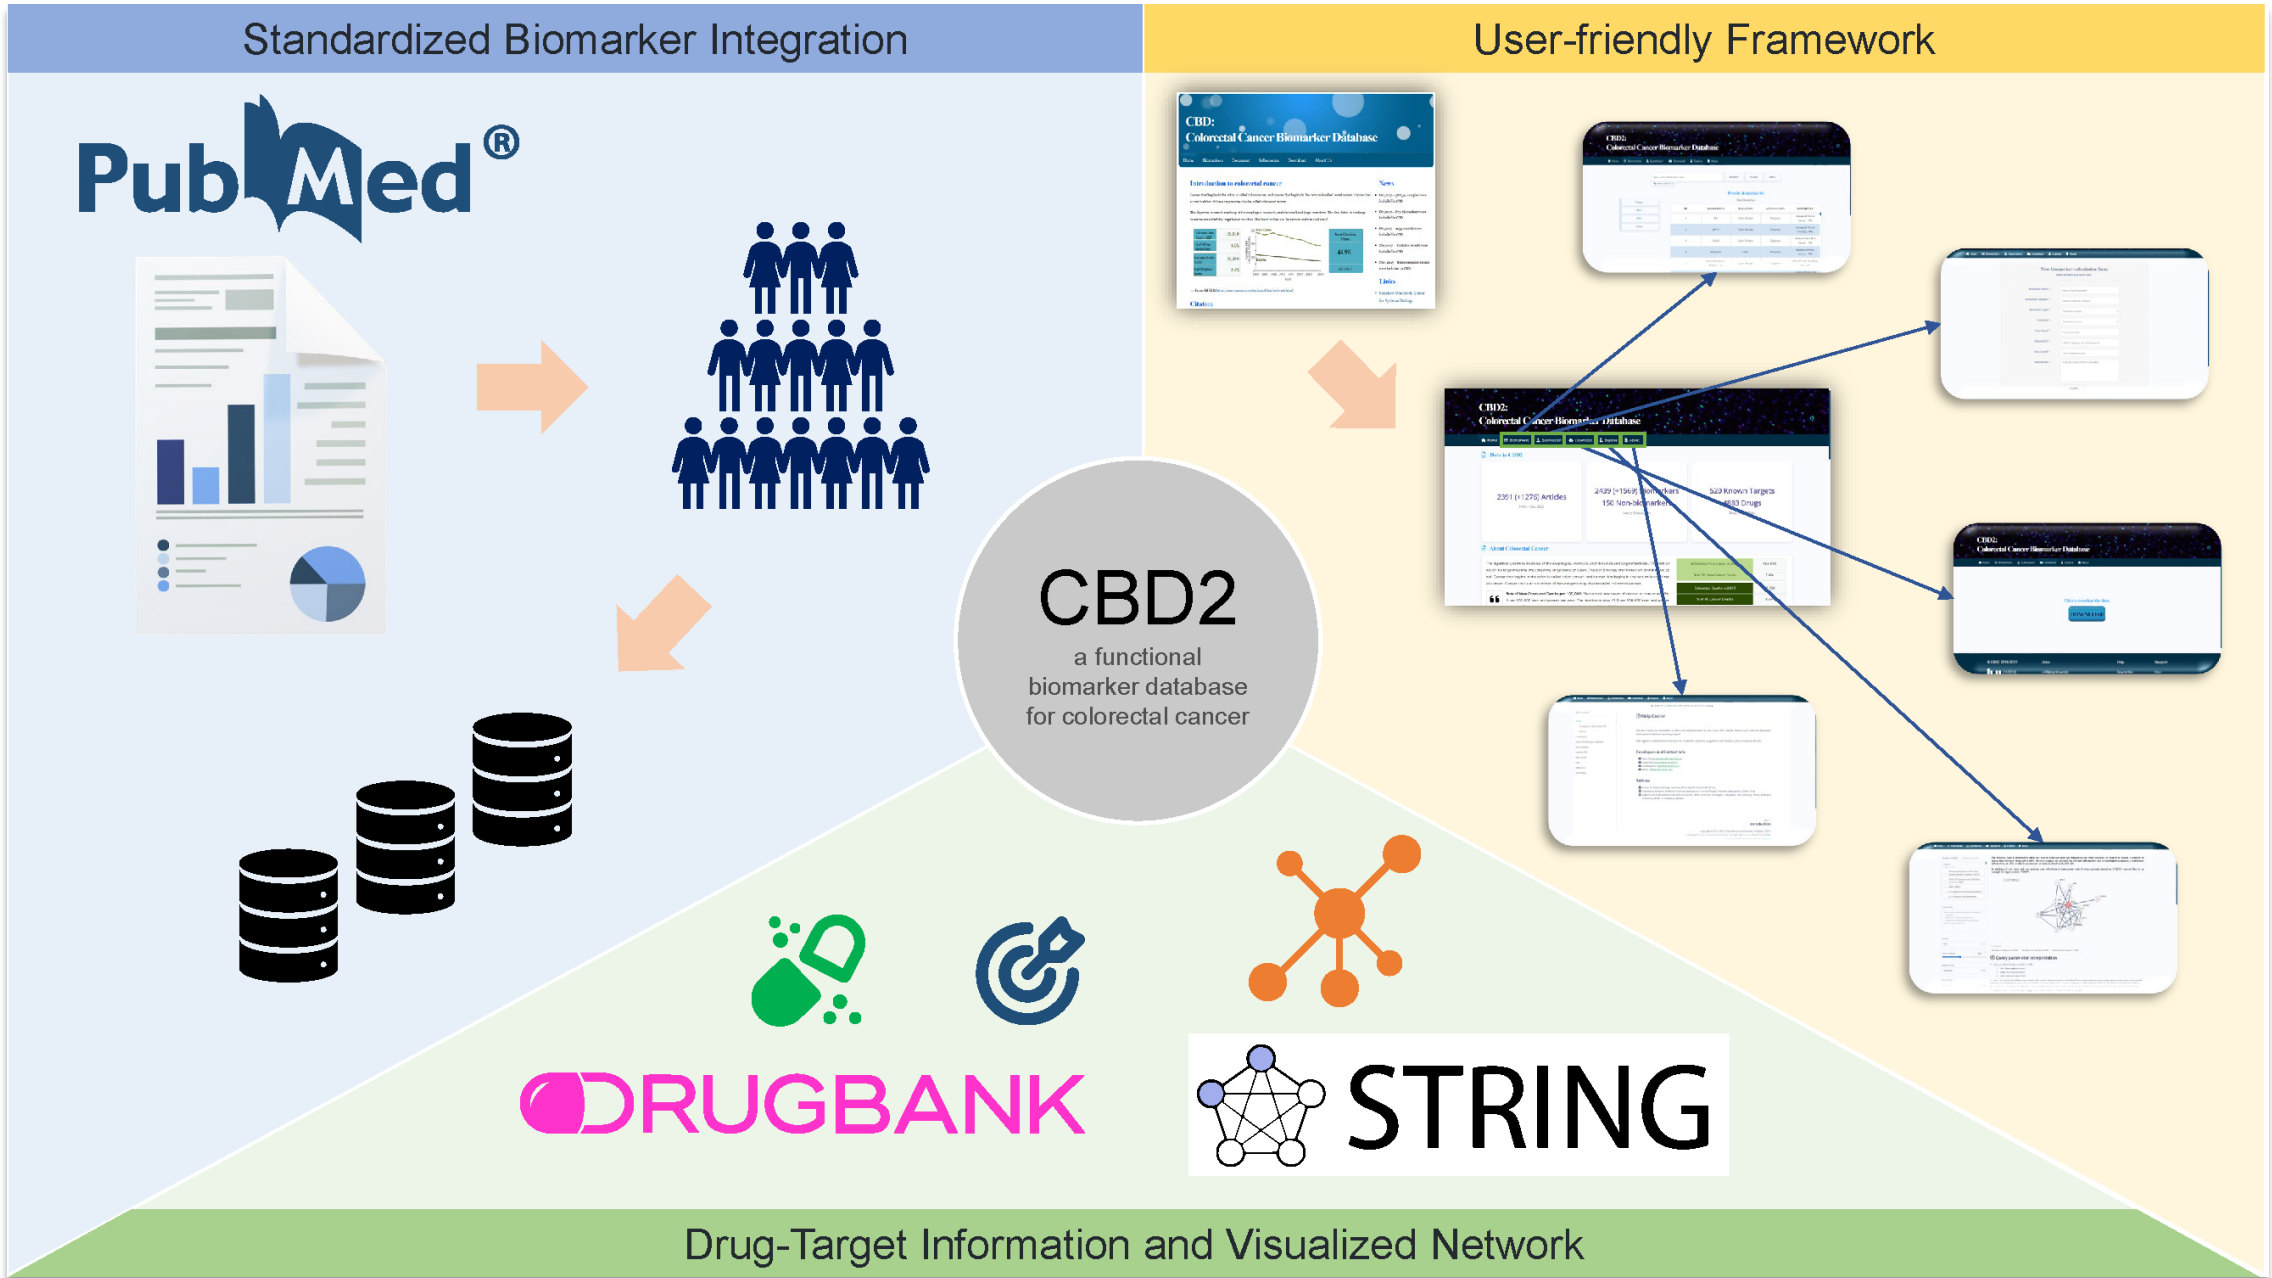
Standardized Biomarker Integration

User-friendly Framework

PubMed®

CBD:
Colorectal Cancer Biomarker Database

Introduction to colorectal cancer

CBD2:
Colorectal Cancer Biomarker Database

CBD2:
Colorectal Cancer Biomarker Database

2351 (+1278) Articles

2439 (+1569) Biomarkers
150 Non-biomarkers

529 Known Targets
4683 Drugs

CBD2:
Colorectal Cancer Biomarker Database

CBD2
a functional biomarker database for colorectal cancer

DRUGBANK

STRING

Drug-Target Information and Visualized Network